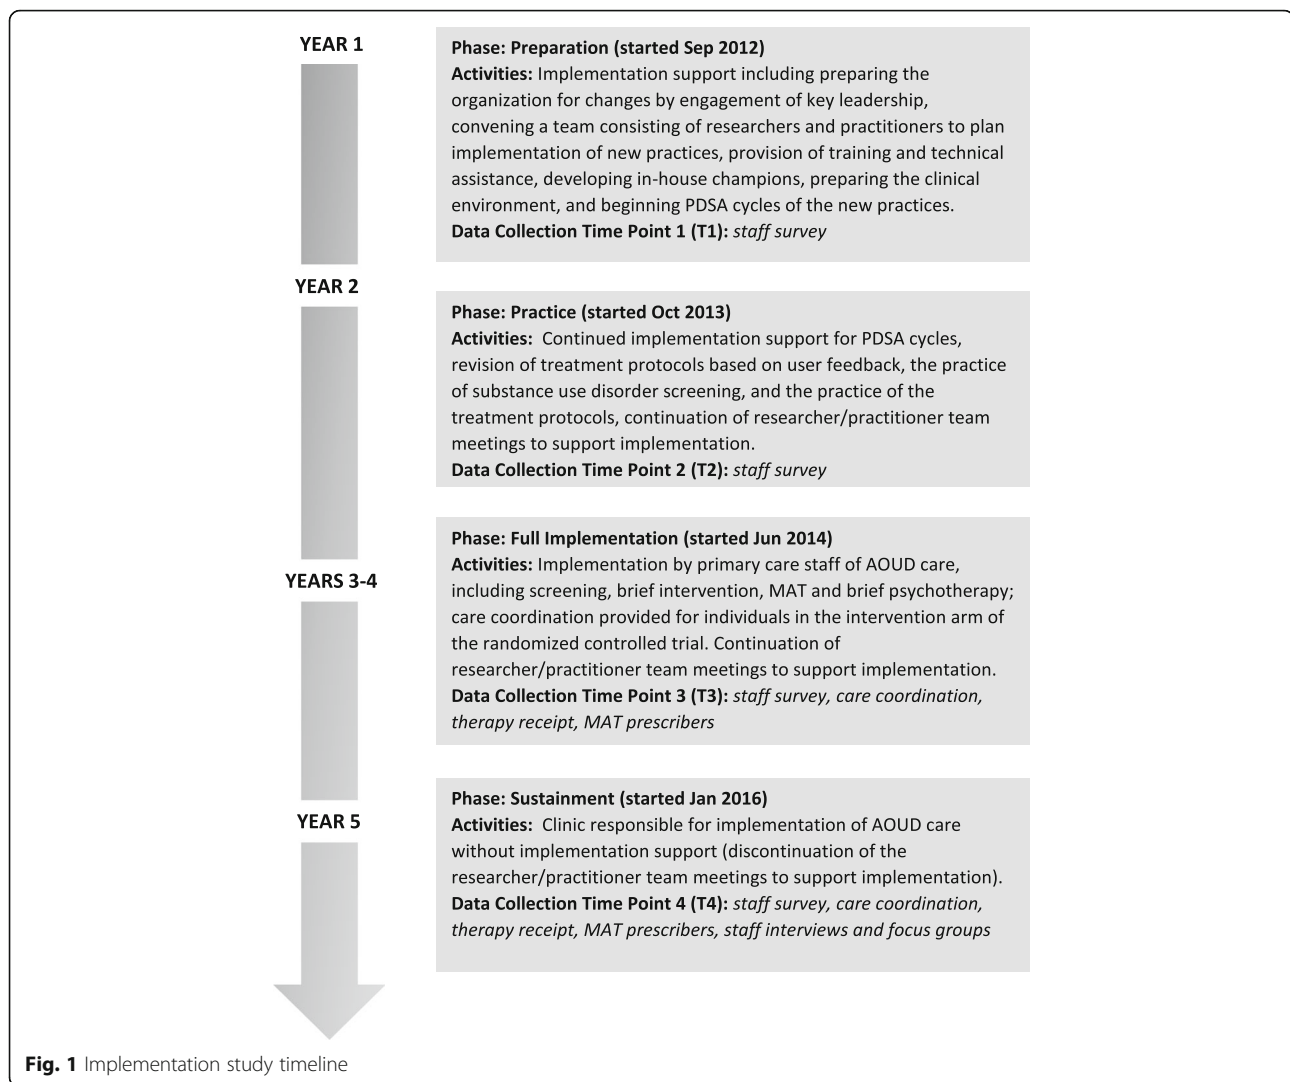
YEAR 1

Phase: Preparation (started Sep 2012)
Activities: Implementation support including preparing the organization for changes by engagement of key leadership, convening a team consisting of researchers and practitioners to plan implementation of new practices, provision of training and technical assistance, developing in-house champions, preparing the clinical environment, and beginning PDSA cycles of the new practices.
Data Collection Time Point 1 (T1): staff survey

YEAR 2

Phase: Practice (started Oct 2013)
Activities: Continued implementation support for PDSA cycles, revision of treatment protocols based on user feedback, the practice of substance use disorder screening, and the practice of the treatment protocols, continuation of researcher/practitioner team meetings to support implementation.
Data Collection Time Point 2 (T2): staff survey

YEARS 3-4

Phase: Full Implementation (started Jun 2014)
Activities: Implementation by primary care staff of AOUD care, including screening, brief intervention, MAT and brief psychotherapy; care coordination provided for individuals in the intervention arm of the randomized controlled trial. Continuation of researcher/practitioner team meetings to support implementation.
Data Collection Time Point 3 (T3): staff survey, care coordination, therapy receipt, MAT prescribers

YEAR 5

Phase: Sustainment (started Jan 2016)
Activities: Clinic responsible for implementation of AOUD care without implementation support (discontinuation of the researcher/practitioner team meetings to support implementation).
Data Collection Time Point 4 (T4): staff survey, care coordination, therapy receipt, MAT prescribers, staff interviews and focus groups

Fig. 1 Implementation study timeline